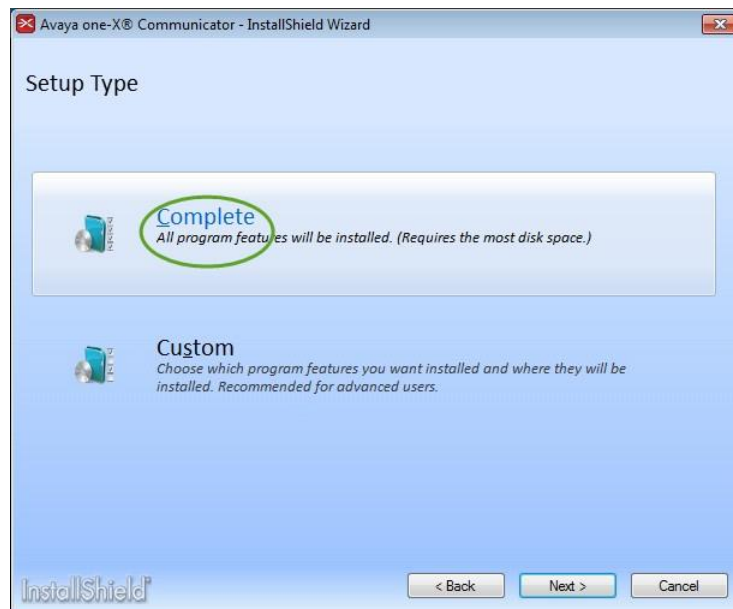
Avaya one-X® Communicator - InstallShield Wizard

Setup Type

Complete
All program features will be installed. (Requires the most disk space.)

Custom
Choose which program features you want installed and where they will be installed. Recommended for advanced users.

InstallShield

< Back Next > Cancel